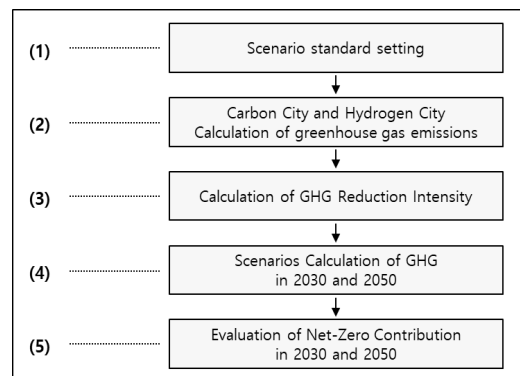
(1) Scenario standard setting

(2) Carbon City and Hydrogen City Calculation of greenhouse gas emissions

(3) Calculation of GHG Reduction Intensity

(4) Scenarios Calculation of GHG in 2030 and 2050

(5) Evaluation of Net-Zero Contribution in 2030 and 2050